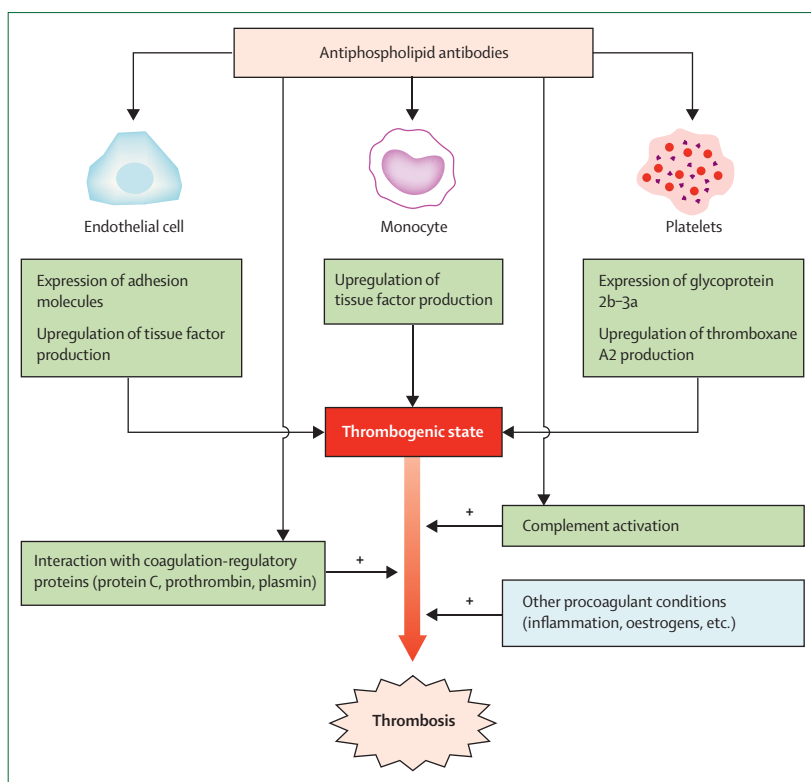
Antiphospholipid antibodies

Endothelial cell

Monocyte

Platelets

Expression of adhesion molecules

Upregulation of tissue factor production

Upregulation of tissue factor production

Expression of glycoprotein 2b–3a

Upregulation of thromboxane A2 production

Thrombogenic state

+

Complement activation

Interaction with coagulation-regulatory proteins (protein C, prothrombin, plasmin)

+

+

Other procoagulant conditions (inflammation, oestrogens, etc.)

Thrombosis